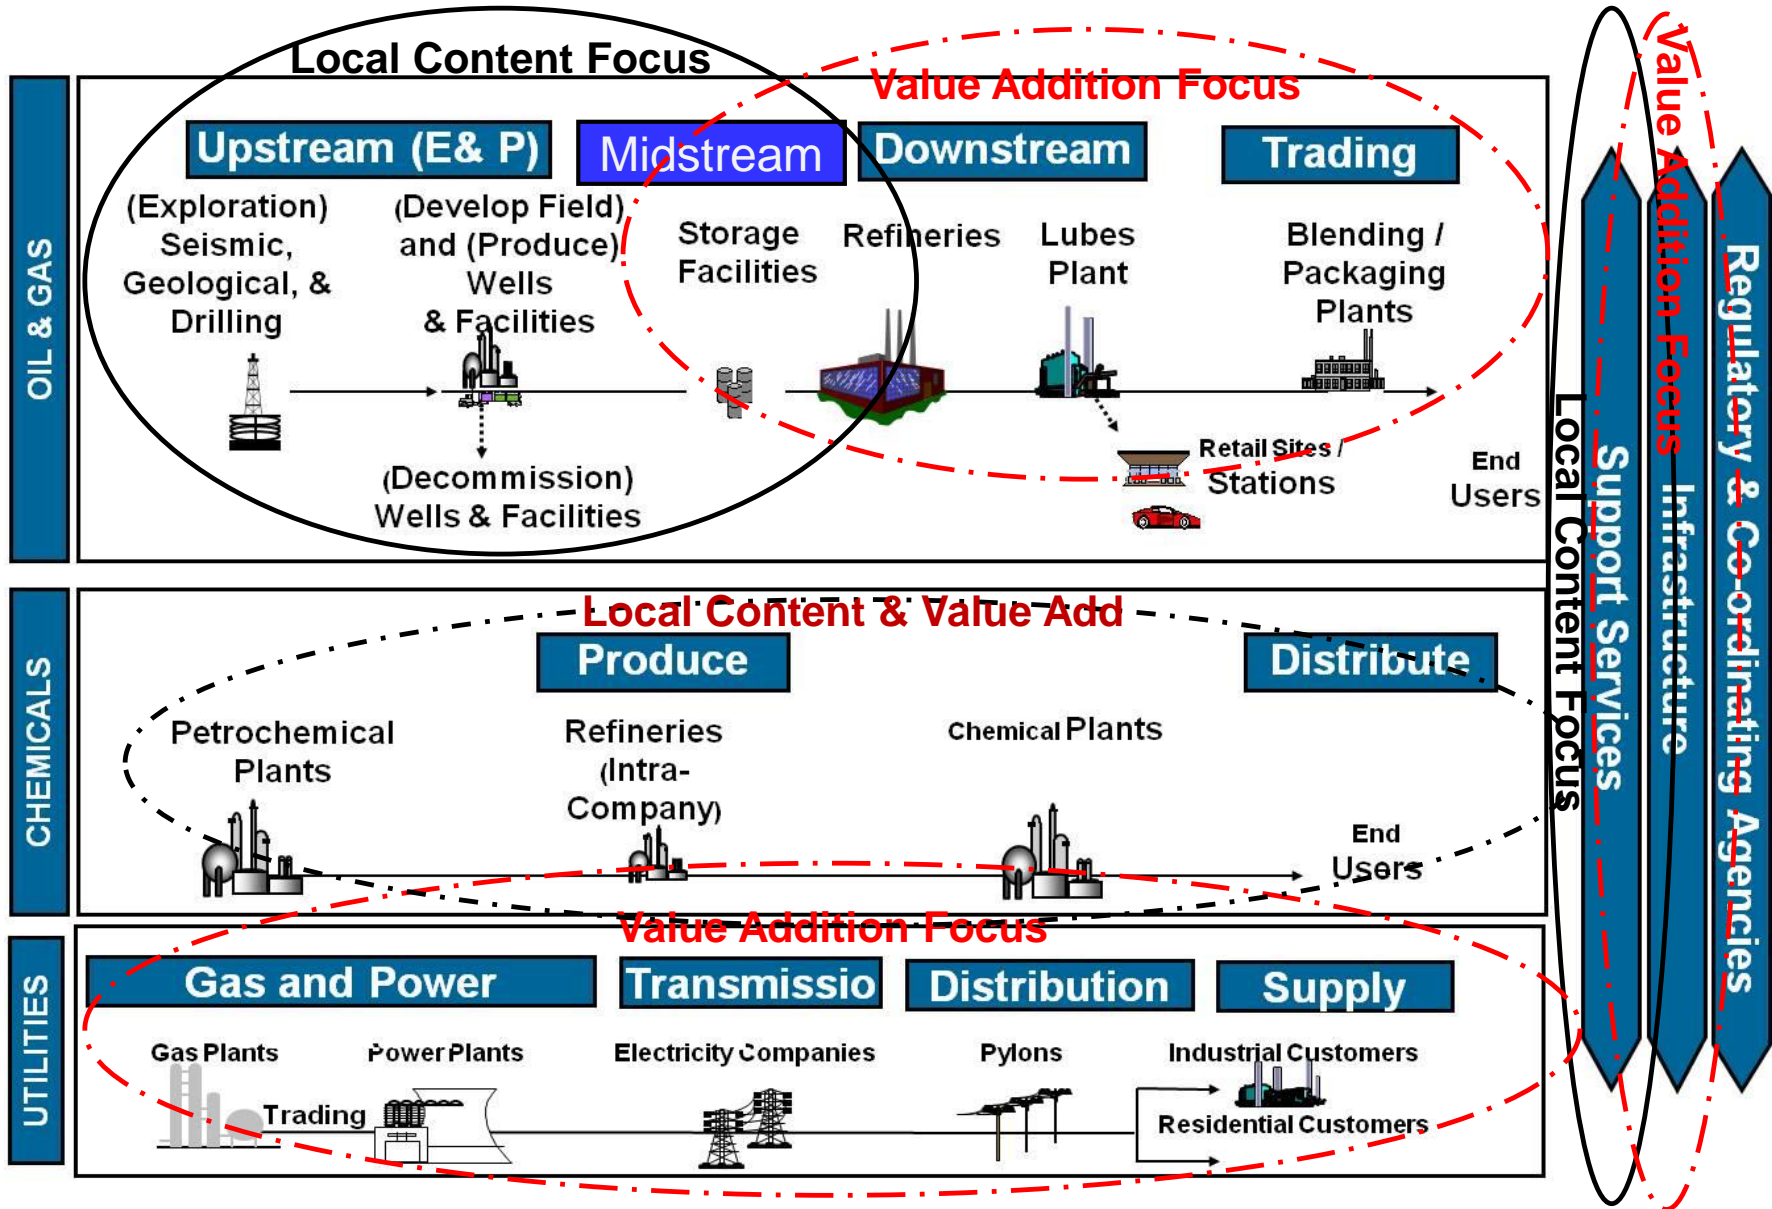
OIL & GAS

Local Content Focus

Value Addition Focus

Upstream (E& P)

Midstream

Downstream

Trading

(Exploration) Seismic, Geological, & Drilling

(Develop Field) and (Produce) Wells & Facilities

Storage Facilities

Refineries

Lubes Plant

Blending / Packaging Plants

(Decommission) Wells & Facilities

Retail Sites / Stations

End Users

CHEMICALS

Local Content & Value Add

Produce

Distribute

Petrochemical Plants

Refineries (Intra-Company)

Chemical Plants

End Users

UTILITIES

Value Addition Focus

Gas and Power

Transmissio

Distribution

Supply

Gas Plants

Power Plants

Electricity Companies

Pylons

Industrial Customers

Trading

Residential Customers

Local Content Focus

Support Services

Value Addition Focus

Infrastructure

Regulatory & Co-ordinating Agencies